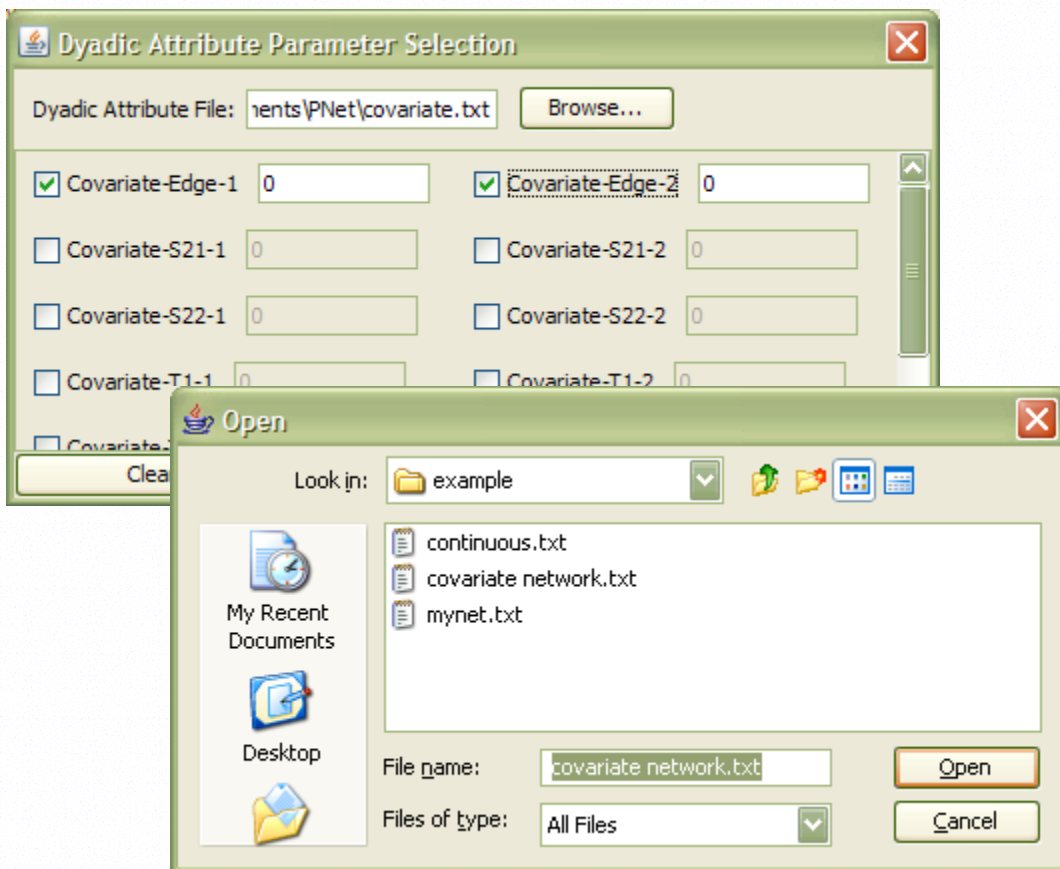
Dyadic Attribute Parameter Selection

Dyadic Attribute File: nents\PNet\covariate.txt

Browse...

Covariate-Edge-1 0

Covariate-Edge-2 0

Covariate-S21-1 0

Covariate-S21-2 0

Covariate-S22-1 0

Covariate-S22-2 0

Covariate-T1-1 0

Covariate-T1-2 0

Covariate-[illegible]

Clea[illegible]

Open

Look in: example

My Recent Documents

Desktop

continuous.txt

covariate network.txt

mynet.txt

File name: covariate network.txt

Open

Files of type: All Files

Cancel